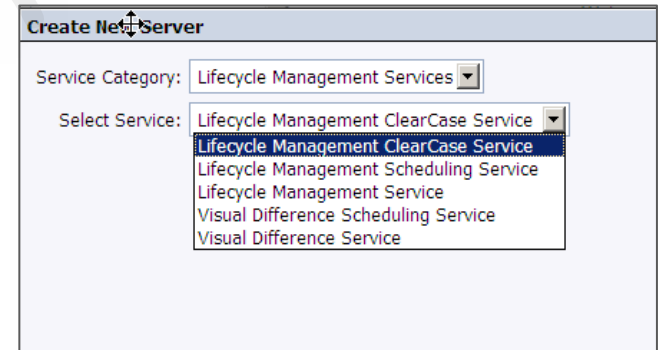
Create Ne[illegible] Server

Service Category: Lifecycle Management Services

Select Service: Lifecycle Management ClearCase Service

Lifecycle Management ClearCase Service
Lifecycle Management Scheduling Service
Lifecycle Management Service
Visual Difference Scheduling Service
Visual Difference Service